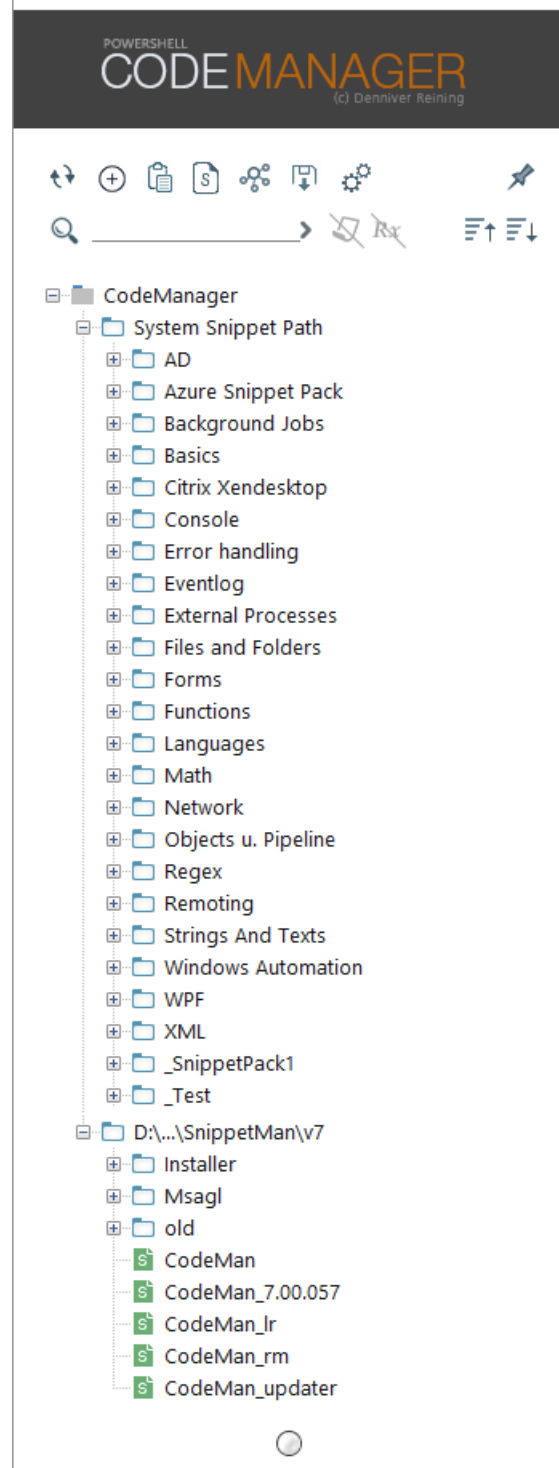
POWERSHELL
CODEMANAGER
(c) Denniver Reining

CodeManager
System Snippet Path
AD
Azure Snippet Pack
Background Jobs
Basics
Citrix Xendesktop
Console
Error handling
Eventlog
External Processes
Files and Folders
Forms
Functions
Languages
Math
Network
Objects u. Pipeline
Regex
Remoting
Strings And Texts
Windows Automation
WPF
XML
_SnippetPack1
_Test
D:\...\SnippetMan\v7
Installer
Msagl
old
CodeMan
CodeMan_7.00.057
CodeMan_lr
CodeMan_rm
CodeMan_updater